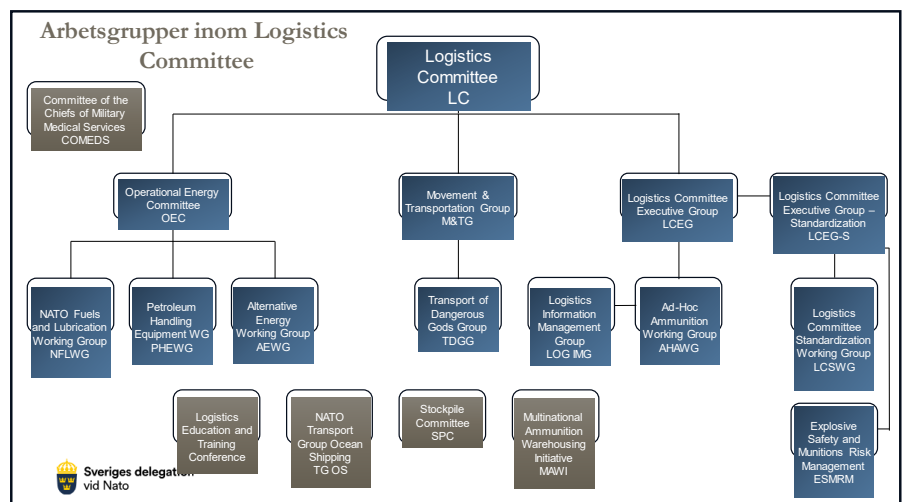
Arbetsgrupper inom Logistics Committee

Logistics Committee LC

Committee of the Chiefs of Military Medical Services COMEDS

Operational Energy Committee OEC

Movement & Transportation Group M&TG

Logistics Committee Executive Group LCEG

Logistics Committee Executive Group – Standardization LCEG-S

NATO Fuels and Lubrication Working Group NFLWG

Petroleum Handling Equipment WG PHEWG

Alternative Energy Working Group AEWG

Transport of Dangerous Gods Group TDGG

Logistics Information Management Group LOG IMG

Ad-Hoc Ammunition Working Group AHAWG

Logistics Committee Standardization Working Group LCSWG

Logistics Education and Training Conference

NATO Transport Group Ocean Shipping TG OS

Stockpile Committee SPC

Multinational Ammunition Warehousing Initiative MAWI

Explosive Safety and Munitions Risk Management ESMRM

Sveriges delegation vid Nato